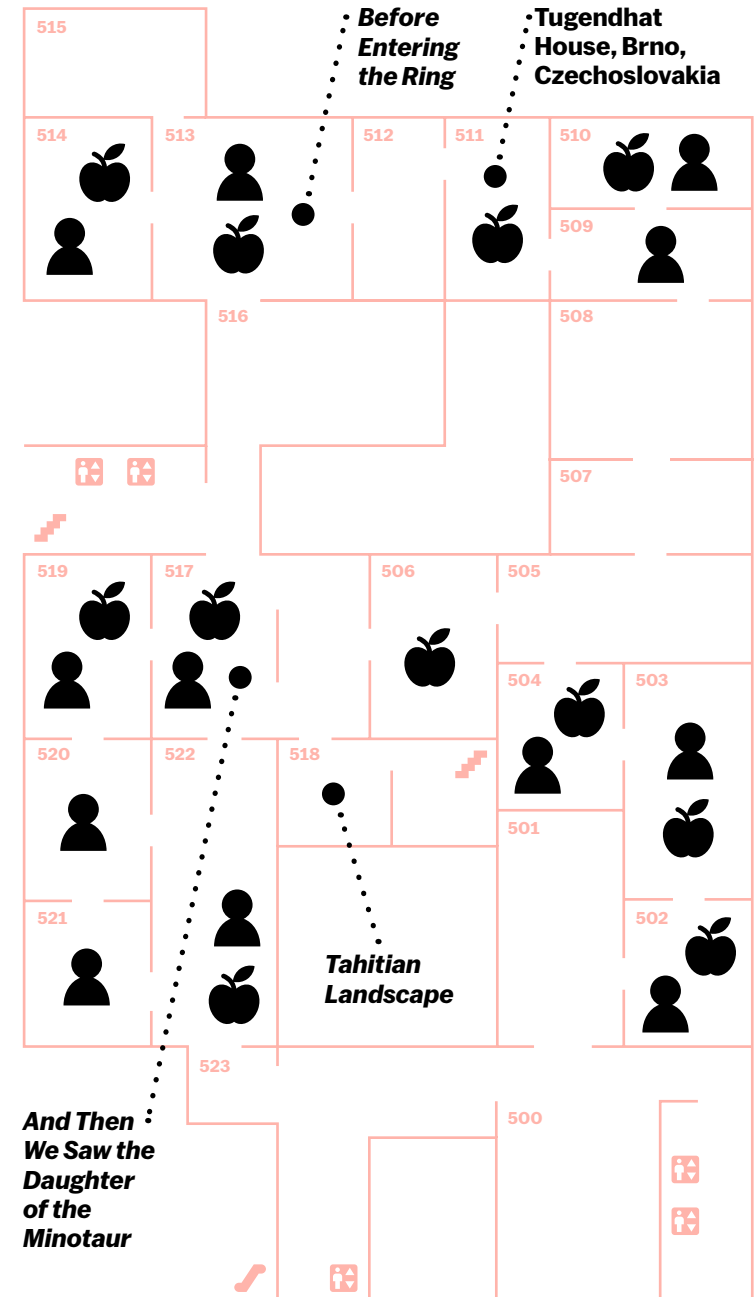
515

Before Entering the Ring

Tugendhat House, Brno, Czechoslovakia

514

513

512

511

510

509

516

508

507

519

517

506

505

504

503

520

522

518

501

521

502

Tahitian Landscape

523

500

And Then We Saw the Daughter of the Minotaur